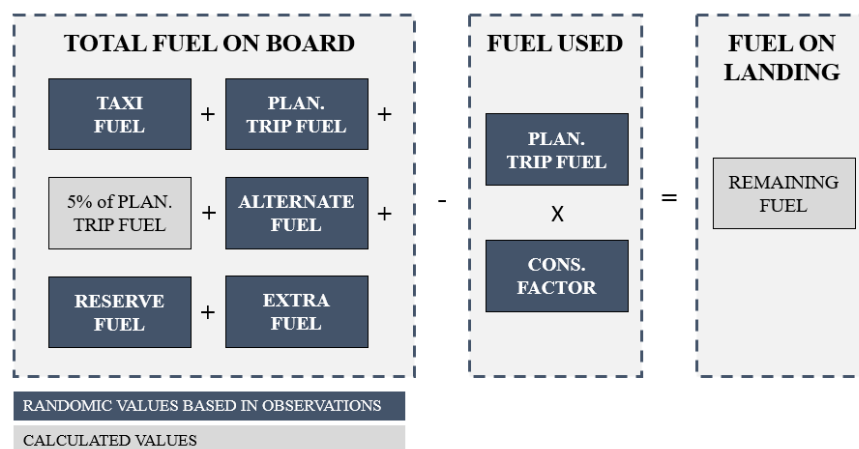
TOTAL FUEL ON BOARD

TAXI FUEL + PLAN. TRIP FUEL +

5% of PLAN. TRIP FUEL + ALTERNATE FUEL +

RESERVE FUEL + EXTRA FUEL

-

FUEL USED

PLAN. TRIP FUEL

X

CONS. FACTOR

=

FUEL ON LANDING

REMAINING FUEL

RANDOMIC VALUES BASED IN OBSERVATIONS

CALCULATED VALUES